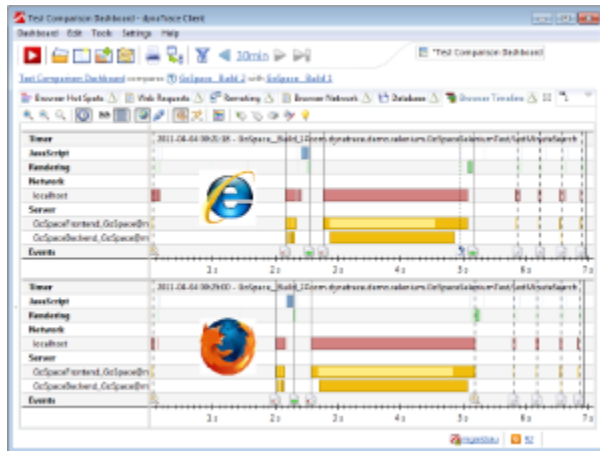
Test Comparison Dashboard - dynaTrace Client

Dashboard Edit Tools Settings Help

10min

*Test Comparison Dashboard

Test Comparison Dashboard compares GoSpace_Build_2 with GoSpace_Build_1

Browser Hot Spots | Web Requests | Remoting | Browser Network | Database | Browser Timeline

Timer | 2011-04-04 09:25:18 - GoSpace_Build_2 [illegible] com.dynatrace.demo.selenium.GoSpaceSeleniumTest.testUltimateSearch

JavaScript

Rendering

Network

localhost

Server

GoSpaceFrontend_GoSpace@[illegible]

GoSpaceBackend_GoSpace@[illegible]

Events

1 s 2 s 3 s 4 s 5 s 6 s 7 s

Timer | 2011-04-04 09:29:00 - GoSpace_Build_1 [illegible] com.dynatrace.demo.selenium.GoSpaceSeleniumTest.testUltimateSearch

JavaScript

Rendering

Network

localhost

Server

GoSpaceFrontend_GoSpace@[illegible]

GoSpaceBackend_GoSpace@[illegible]

Events

1 s 2 s 3 s 4 s 5 s 6 s 7 s

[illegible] 92